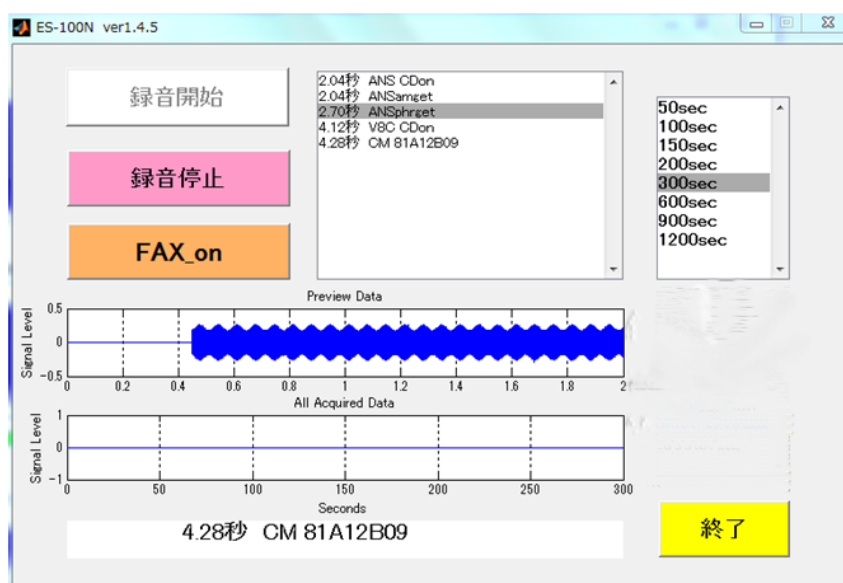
ES-100N ver1.4.5

録音開始

録音停止

FAX_on

2.04秒 ANS CDon
2.04秒 ANSamget
2.70秒 ANSphrget
4.12秒 V8C CDon
4.28秒 CM 81A12B09

50sec
100sec
150sec
200sec
300sec
600sec
900sec
1200sec

Preview Data

Signal Level

0.5
0
−0.5
0
0.2
0.4
0.6
0.8
1
1.2
1.4
1.6
1.8
2

All Acquired Data

Signal Level

1
0
−1
0
50
100
150
200
250
300

Seconds

4.28秒 CM 81A12B09

終了